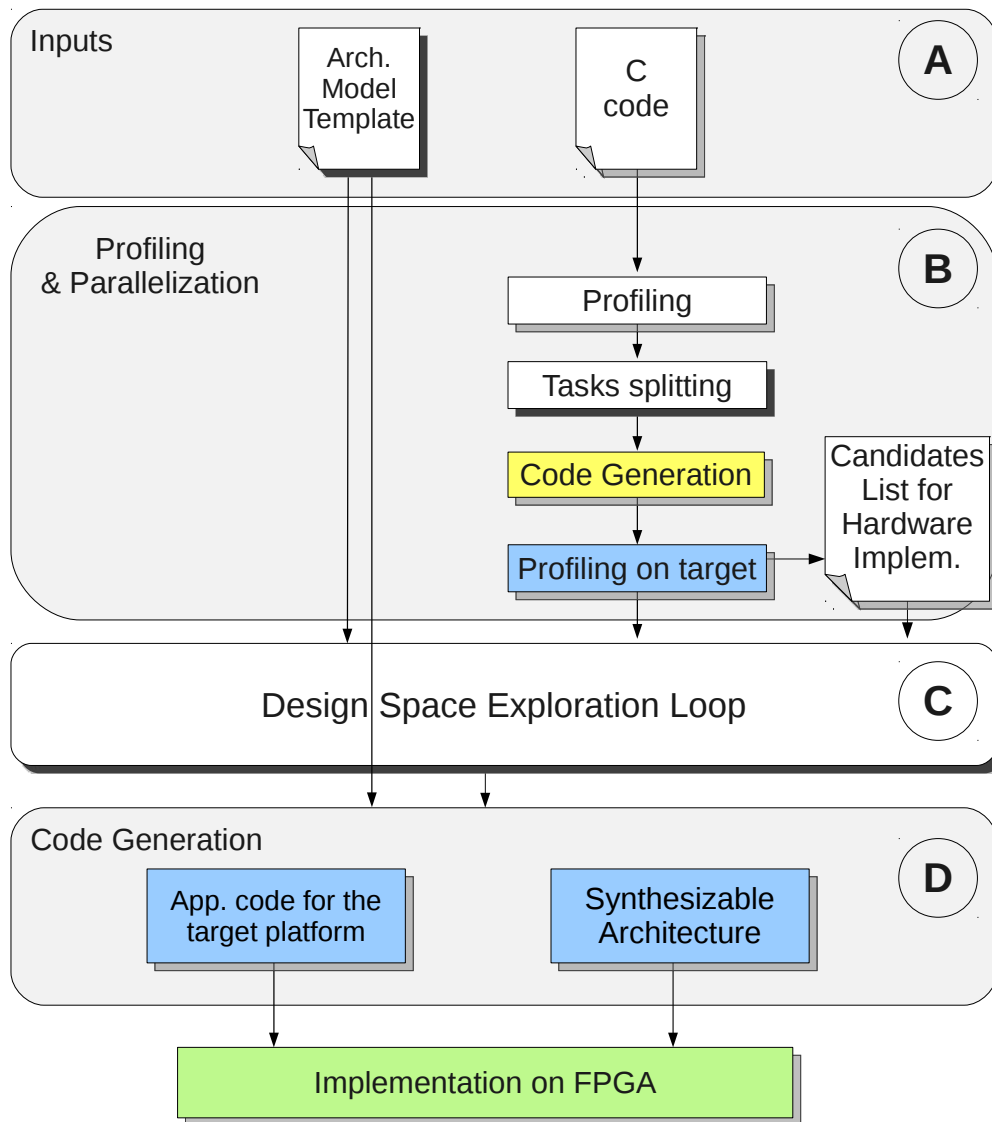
Inputs

Arch. Model Template

C code

A

Profiling & Parallelization

B

Profiling

Tasks splitting

Code Generation

Candidates List for Hardware Implem.

Profiling on target

Design Space Exploration Loop

C

Code Generation

D

App. code for the target platform

Synthesizable Architecture

Implementation on FPGA